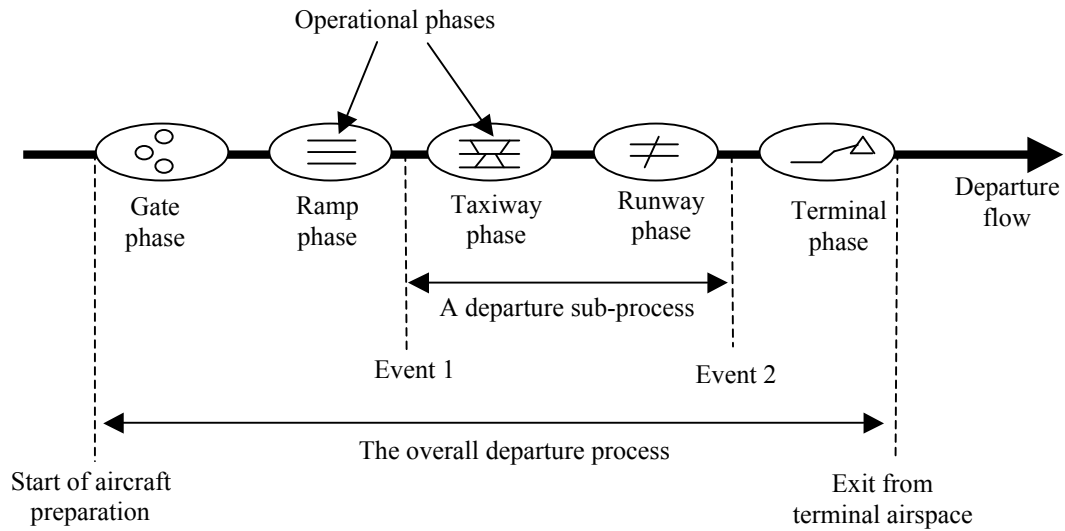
Operational phases

Gate phase

Ramp phase

Taxiway phase

Runway phase

Terminal phase

Departure flow

A departure sub-process

Event 1

Event 2

The overall departure process

Start of aircraft preparation

Exit from terminal airspace